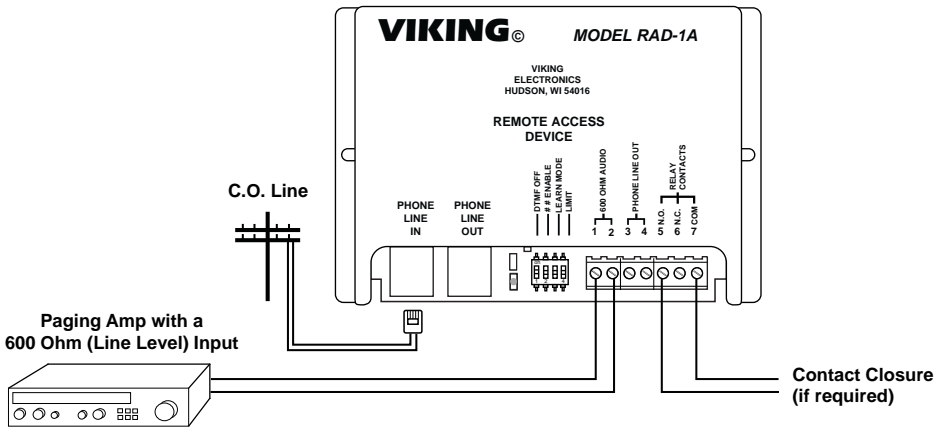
VIKING©

MODEL RAD-1A

VIKING
ELECTRONICS
HUDSON, WI 54016

REMOTE ACCESS
DEVICE

C.O. Line

PHONE
LINE
IN

PHONE
LINE
OUT

DTMF OFF
# ENABLE
LEARN MODE
LIMIT

600 OHM AUDIO
1 2

PHONE LINE OUT
3 4

RELAY
CONTACTS
N.O. 5
N.C. 6
COM 7

Paging Amp with a
600 Ohm (Line Level) Input

Contact Closure
(if required)